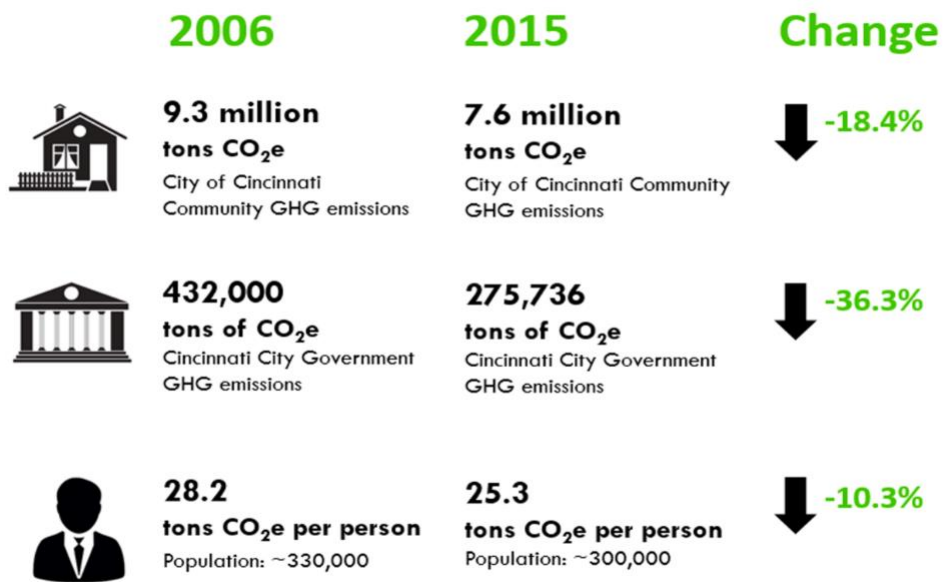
| 2006 | 2015 | Change |
|---|---|---|
| 9.3 million tons $CO_2e$ City of Cincinnati Community GHG emissions | 7.6 million tons $CO_2e$ City of Cincinnati Community GHG emissions | -18.4% |
| 432,000 tons of $CO_2e$ Cincinnati City Government GHG emissions | 275,736 tons of $CO_2e$ Cincinnati City Government GHG emissions | -36.3% |
| 28.2 tons $CO_2e$ per person Population: ~330,000 | 25.3 tons $CO_2e$ per person Population: ~300,000 | -10.3% |